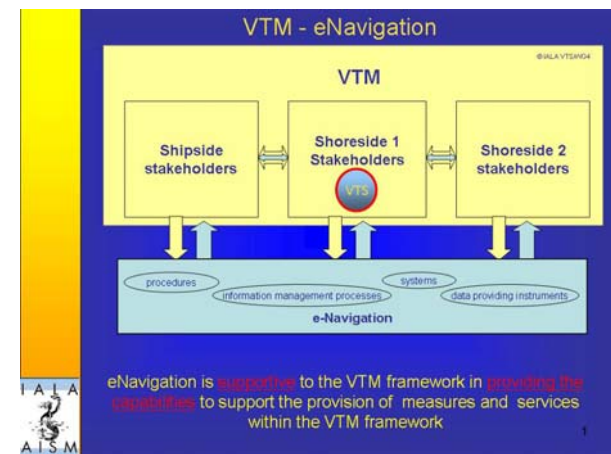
VTM - eNavigation

©IALA VTSWG4

VTM

Shipside stakeholders

Shoreside 1 Stakeholders

VTS

Shoreside 2 stakeholders

procedures

information management processes

systems

data providing instruments

e-Navigation

eNavigation is supportive to the VTM framework in providing the capabilities to support the provision of measures and services within the VTM framework

1

IALA AISM